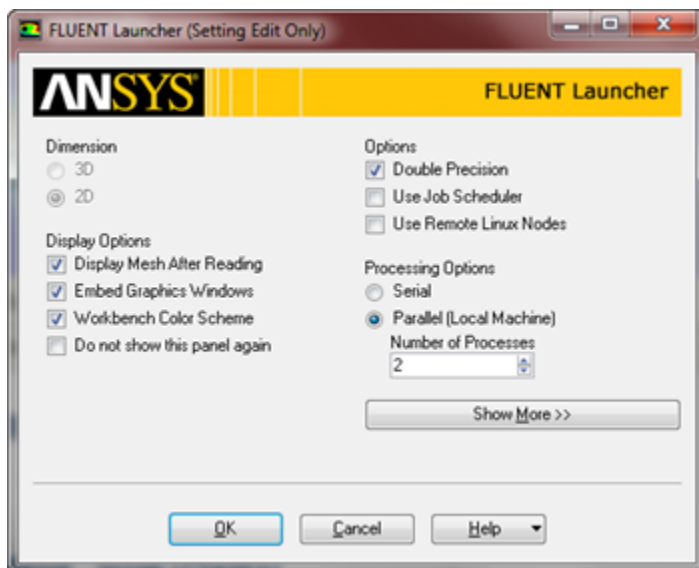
FLUENT Launcher (Setting Edit Only)

ANSYS

FLUENT Launcher

Dimension
3D
2D

Display Options
Display Mesh After Reading
Embed Graphics Windows
Workbench Color Scheme
Do not show this panel again

Options
Double Precision
Use Job Scheduler
Use Remote Linux Nodes

Processing Options
Serial
Parallel (Local Machine)
Number of Processes
2

Show More >>

OK
Cancel
Help